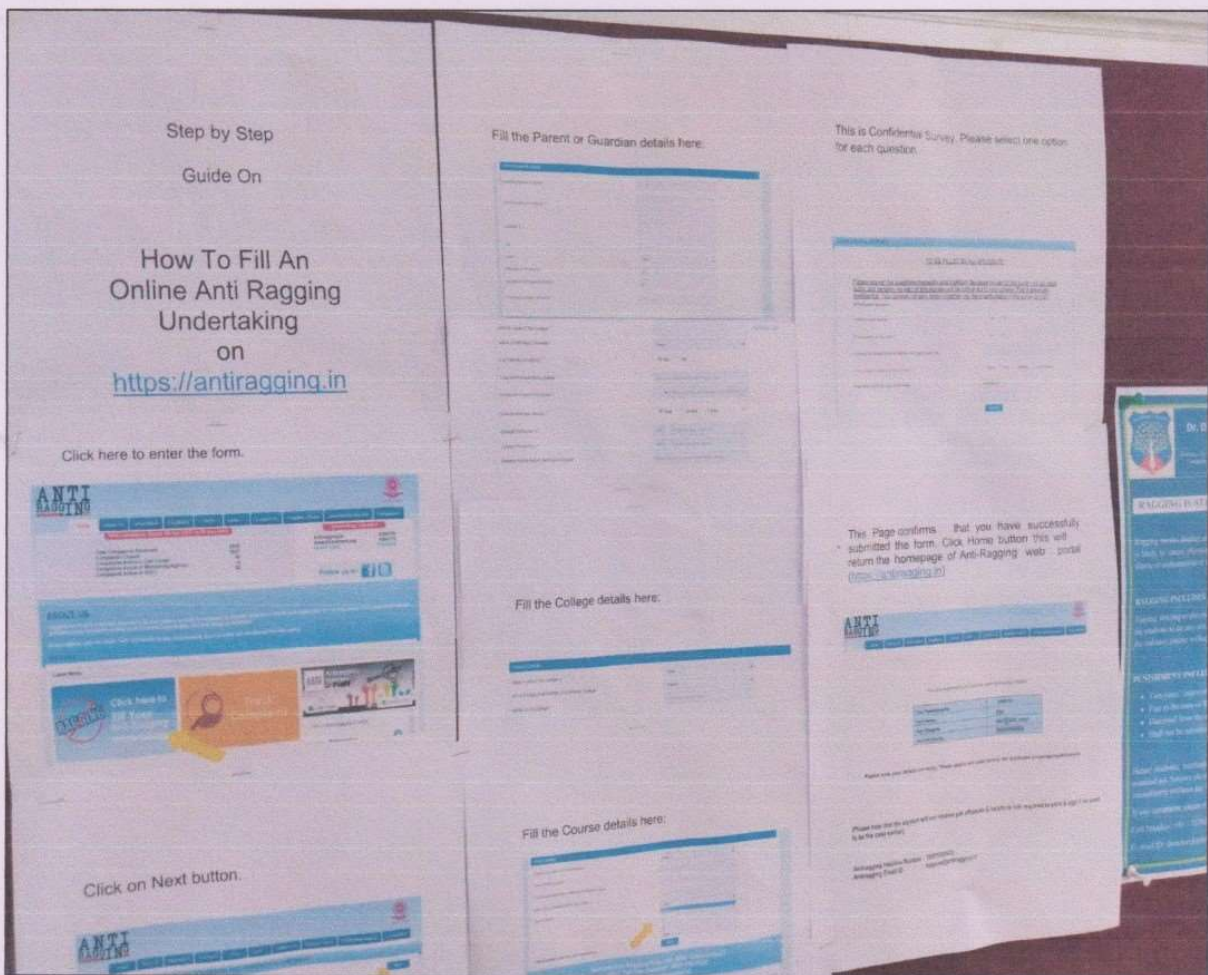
Step by Step

Guide On

How To Fill An Online Anti Ragging Undertaking on https://antiragging.in

Click here to enter the form.

ANTI RAGGING

Follow Us on

ABOUT US

Click here to fill Your Undertaking

Click on Next button.

ANTI RAGGING

Fill the Parent or Guardian details here.

Fill the College details here:

Fill the Course details here:

This is Confidential Survey. Please select one option for each question.

This Page confirms that you have successfully submitted the form. Click Home button this will return the homepage of Anti-Ragging web portal (https://antiragging.in)

ANTI RAGGING

RAGGING IS A